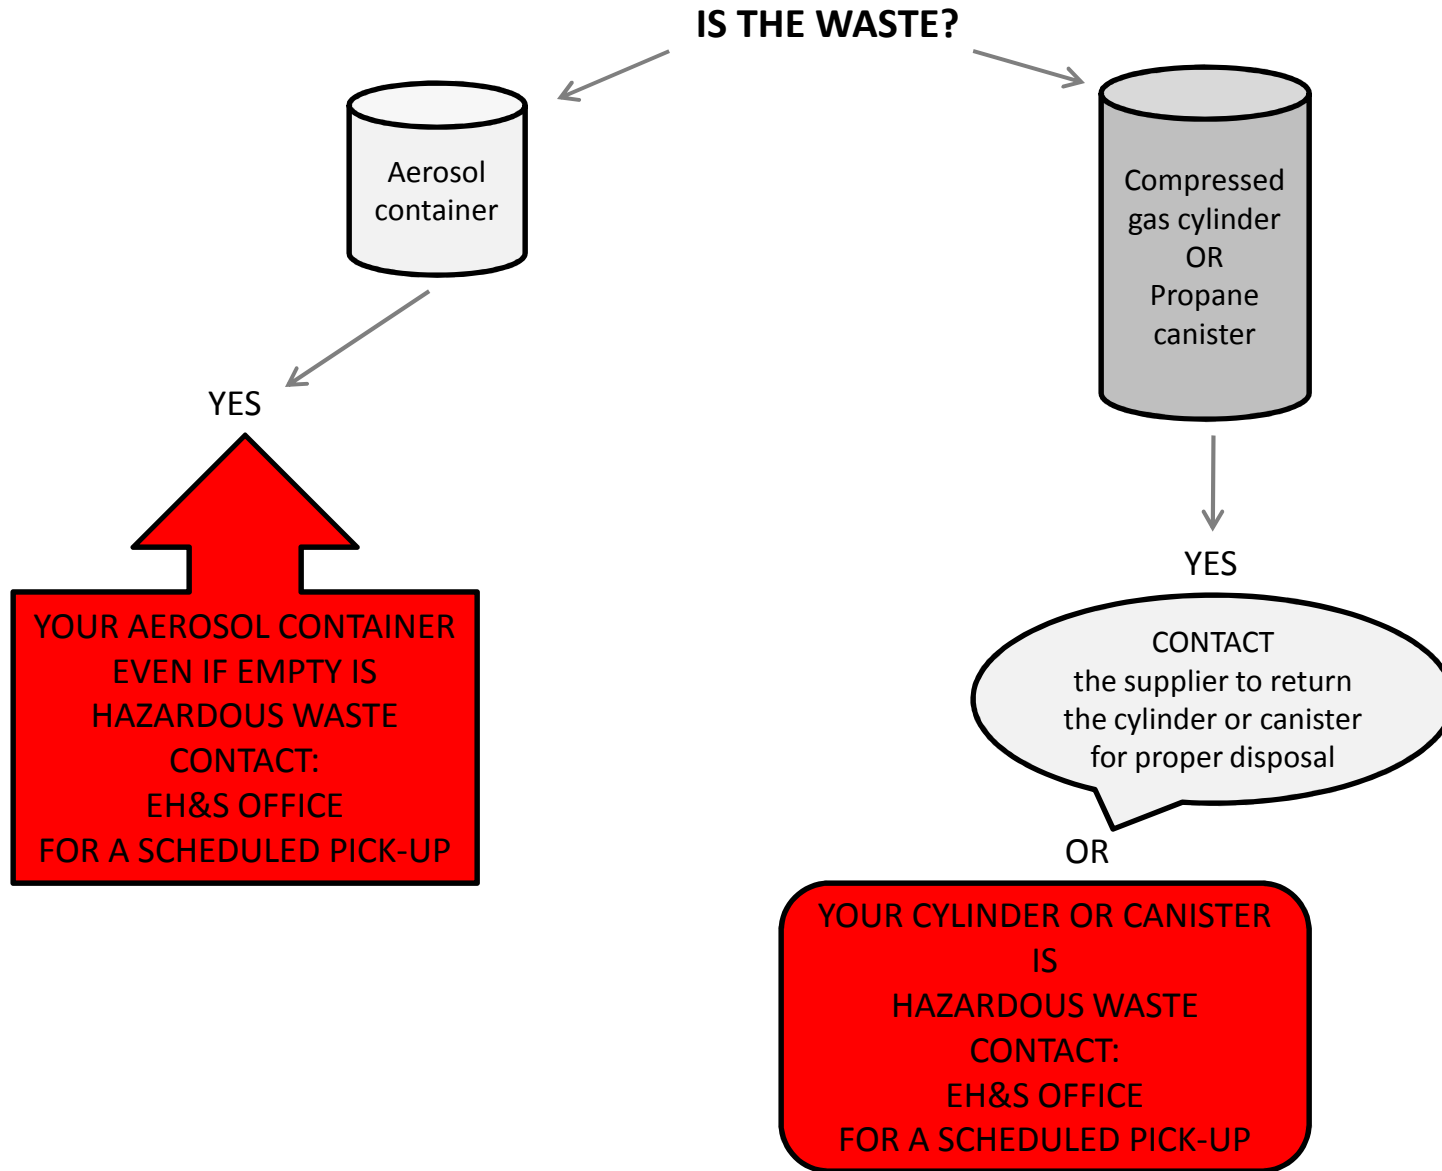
IS THE WASTE?

Aerosol container

Compressed gas cylinder OR Propane canister

YES

YOUR AEROSOL CONTAINER EVEN IF EMPTY IS HAZARDOUS WASTE CONTACT: EH&S OFFICE FOR A SCHEDULED PICK-UP

YES

CONTACT the supplier to return the cylinder or canister for proper disposal

OR

YOUR CYLINDER OR CANISTER IS HAZARDOUS WASTE CONTACT: EH&S OFFICE FOR A SCHEDULED PICK-UP